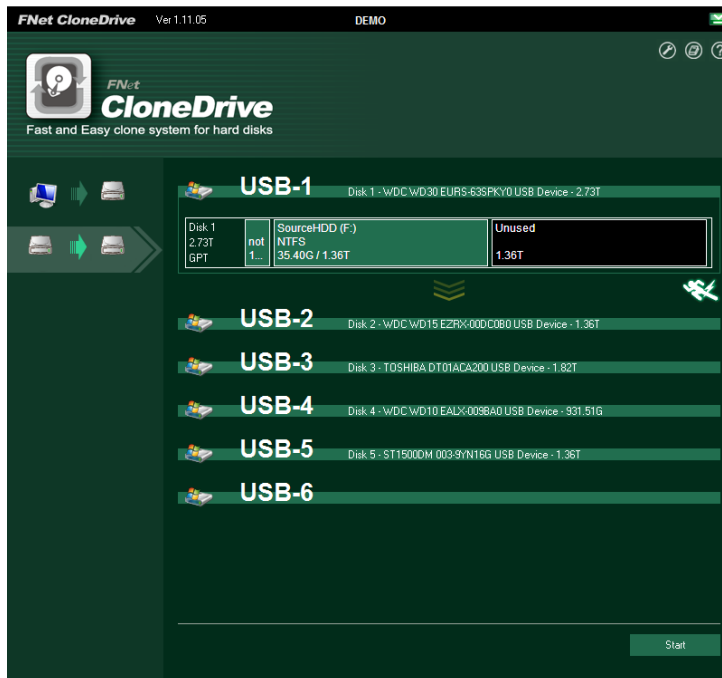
FNet CloneDrive Ver 1.11.05 DEMO

FNet
CloneDrive
Fast and Easy clone system for hard disks

USB-1 Disk 1 - WDC WD30 EURS-63SPKY0 USB Device - 2.73T

Disk 1
2.73T
GPT

not
1...

SourceHDD (F:)
NTFS
35.40G / 1.36T

Unused
1.36T

USB-2 Disk 2 - WDC WD15 EZRX-00DC0B0 USB Device - 1.36T

USB-3 Disk 3 - TOSHIBA DT01ACA200 USB Device - 1.82T

USB-4 Disk 4 - WDC WD10 EALX-009BA0 USB Device - 931.51G

USB-5 Disk 5 - ST1500DM 003-9YN16G USB Device - 1.36T

USB-6

Start